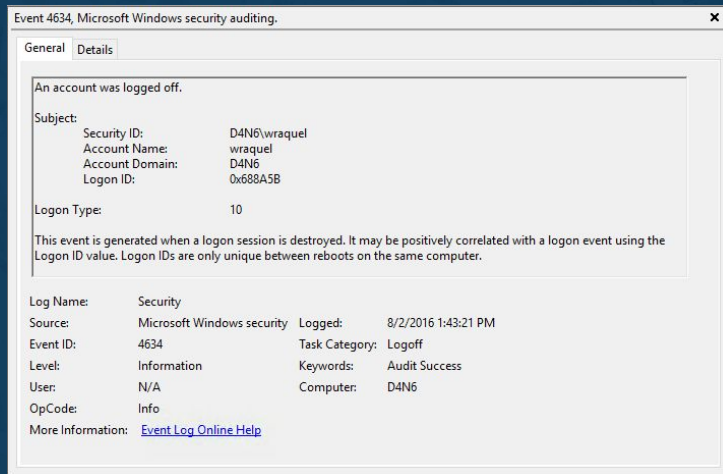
Event 4634, Microsoft Windows security auditing.

General Details

An account was logged off.

Subject:
Security ID: D4N6\wraquel
Account Name: wraquel
Account Domain: D4N6
Logon ID: 0x688A5B

Logon Type: 10

This event is generated when a logon session is destroyed. It may be positively correlated with a logon event using the Logon ID value. Logon IDs are only unique between reboots on the same computer.

Log Name: Security
Source: Microsoft Windows security
Logged: 8/2/2016 1:43:21 PM
Event ID: 4634
Task Category: Logoff
Level: Information
Keywords: Audit Success
User: N/A
Computer: D4N6
OpCode: Info
More Information: Event Log Online Help